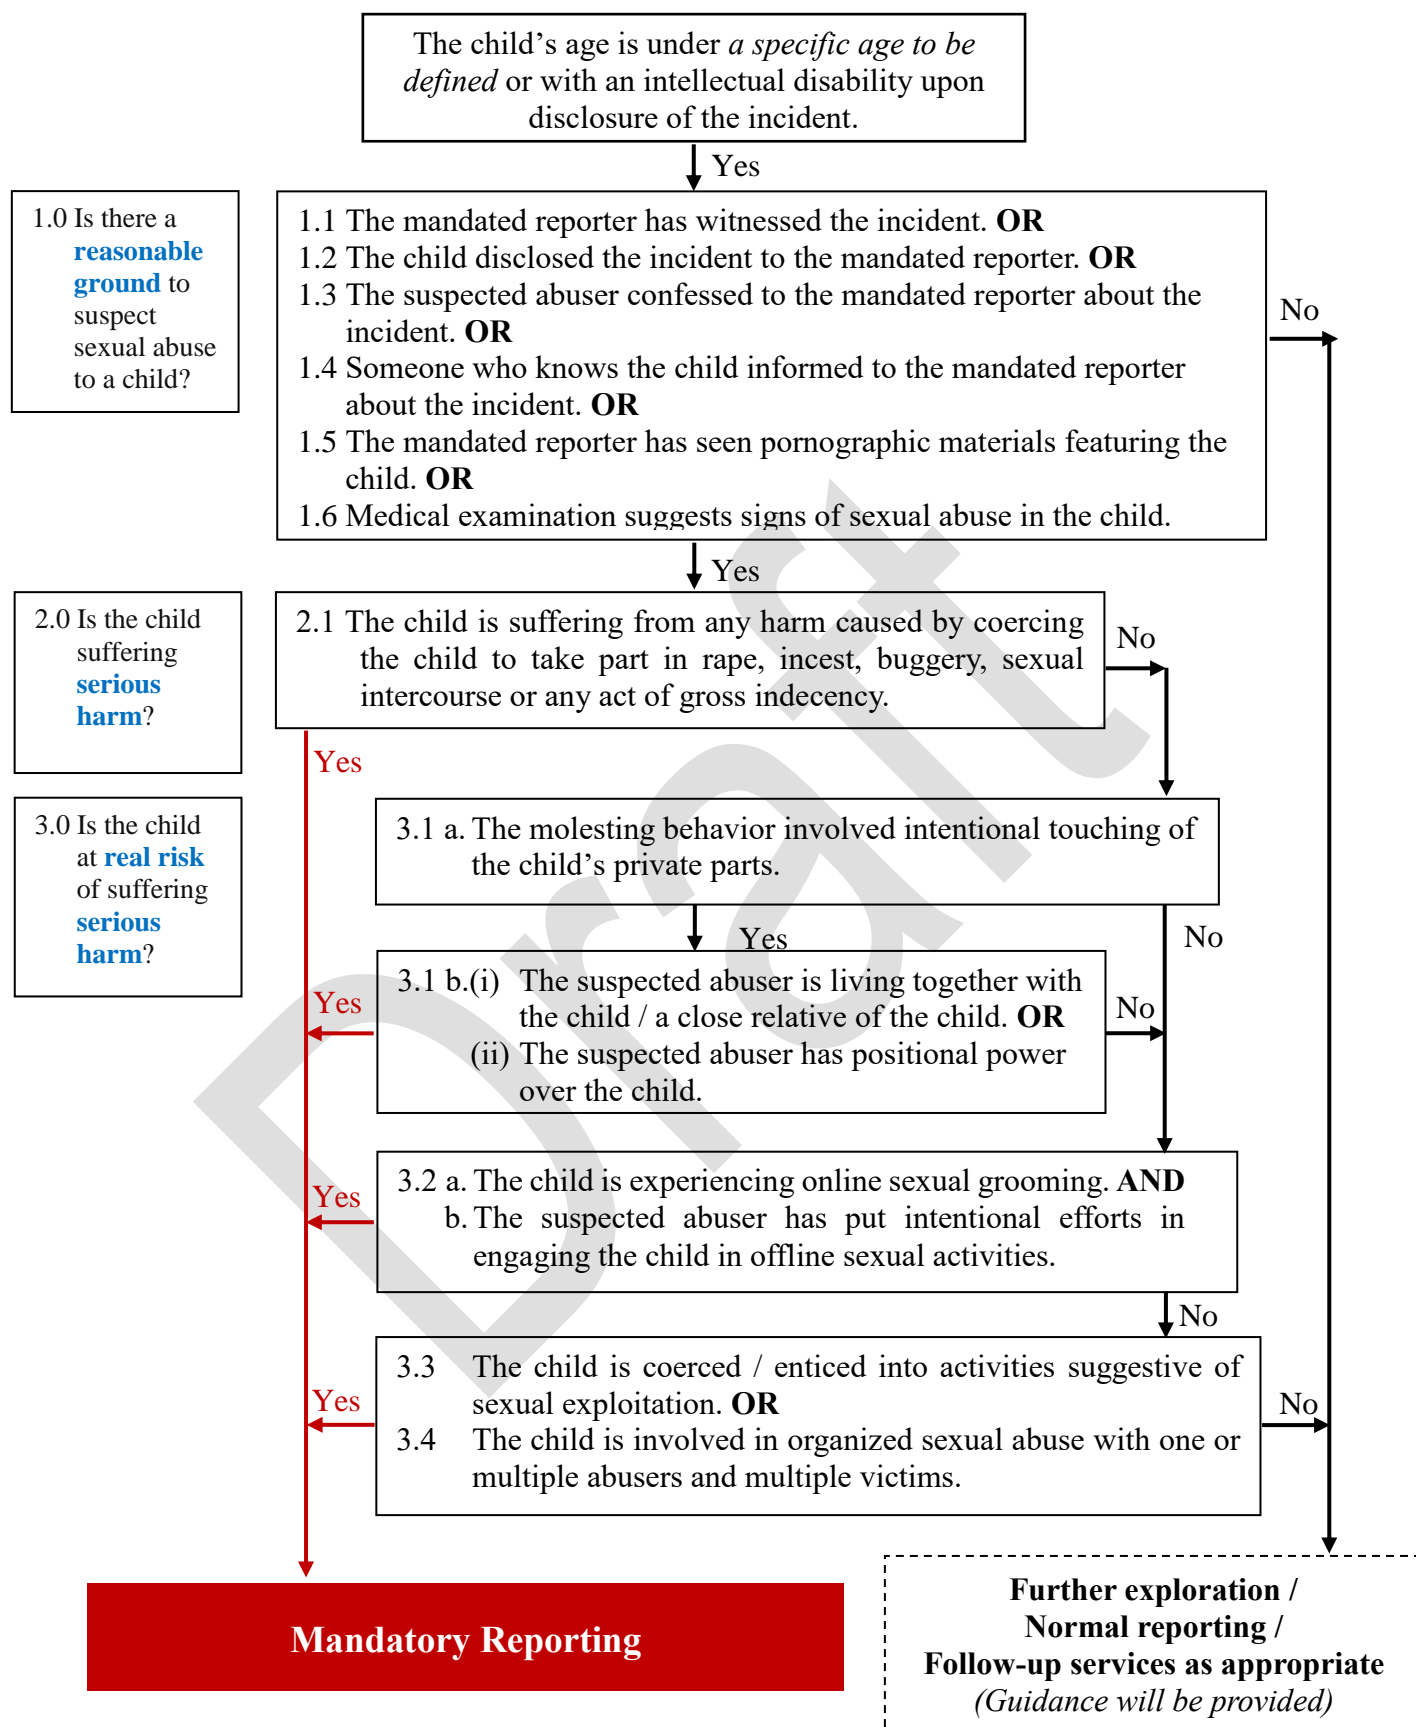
The child's age is under *a specific age to be defined* or with an intellectual disability upon disclosure of the incident.

Yes

1.0 Is there a **reasonable ground** to suspect sexual abuse to a child?

1.1 The mandated reporter has witnessed the incident. **OR**
1.2 The child disclosed the incident to the mandated reporter. **OR**
1.3 The suspected abuser confessed to the mandated reporter about the incident. **OR**
1.4 Someone who knows the child informed to the mandated reporter about the incident. **OR**
1.5 The mandated reporter has seen pornographic materials featuring the child. **OR**
1.6 Medical examination suggests signs of sexual abuse in the child.

No

Yes

2.0 Is the child suffering **serious harm**?

2.1 The child is suffering from any harm caused by coercing the child to take part in rape, incest, buggery, sexual intercourse or any act of gross indecency.

No

Yes

3.0 Is the child at **real risk** of suffering **serious harm**?

3.1 a. The molesting behavior involved intentional touching of the child's private parts.

Yes

No

Yes

3.1 b.(i) The suspected abuser is living together with the child / a close relative of the child. **OR**
(ii) The suspected abuser has positional power over the child.

No

Yes

3.2 a. The child is experiencing online sexual grooming. **AND**
b. The suspected abuser has put intentional efforts in engaging the child in offline sexual activities.

No

Yes

3.3 The child is coerced / enticed into activities suggestive of sexual exploitation. **OR**
3.4 The child is involved in organized sexual abuse with one or multiple abusers and multiple victims.

No

**Mandatory Reporting**

**Further exploration / Normal reporting / Follow-up services as appropriate**
*(Guidance will be provided)*

Draft